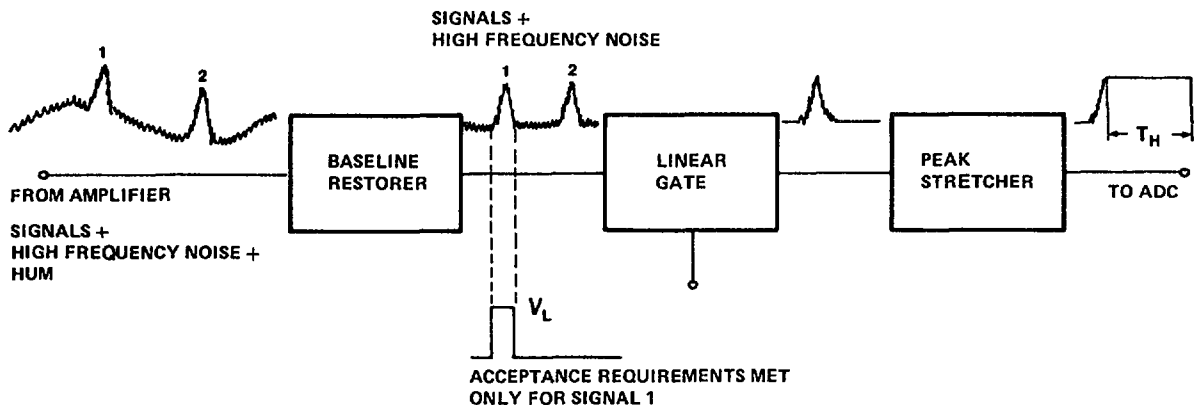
SIGNALS +
HIGH FREQUENCY NOISE

1

2

1

2

BASELINE RESTORER

LINEAR GATE

PEAK STRETCHER

$T_H$

FROM AMPLIFIER

TO ADC

SIGNALS +
HIGH FREQUENCY NOISE +
HUM

$V_L$

ACCEPTANCE REQUIREMENTS MET
ONLY FOR SIGNAL 1